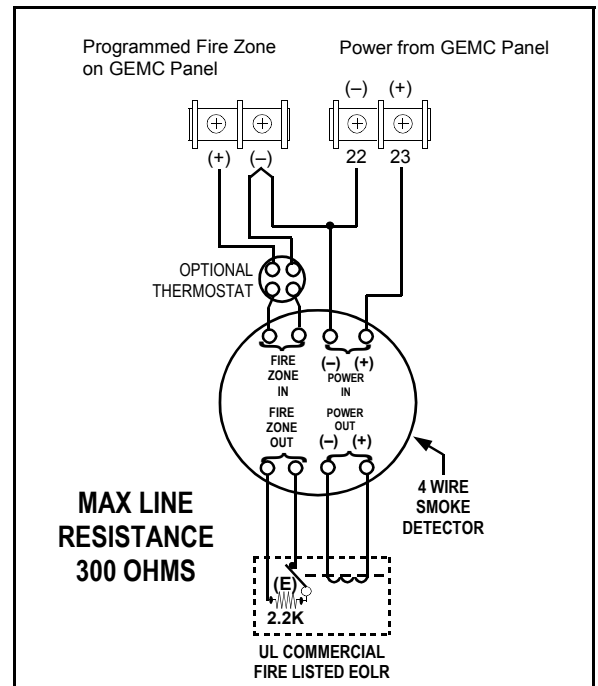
Programmed Fire Zone on GEMC Panel

Power from GEMC Panel

(–) (+)

(+) (–)

22 23

OPTIONAL THERMOSTAT

FIRE ZONE IN

(–) (+)
POWER IN

FIRE ZONE OUT

POWER OUT
(–) (+)

4 WIRE SMOKE DETECTOR

MAX LINE RESISTANCE 300 OHMS

(E)
2.2K

UL COMMERCIAL FIRE LISTED EOLR